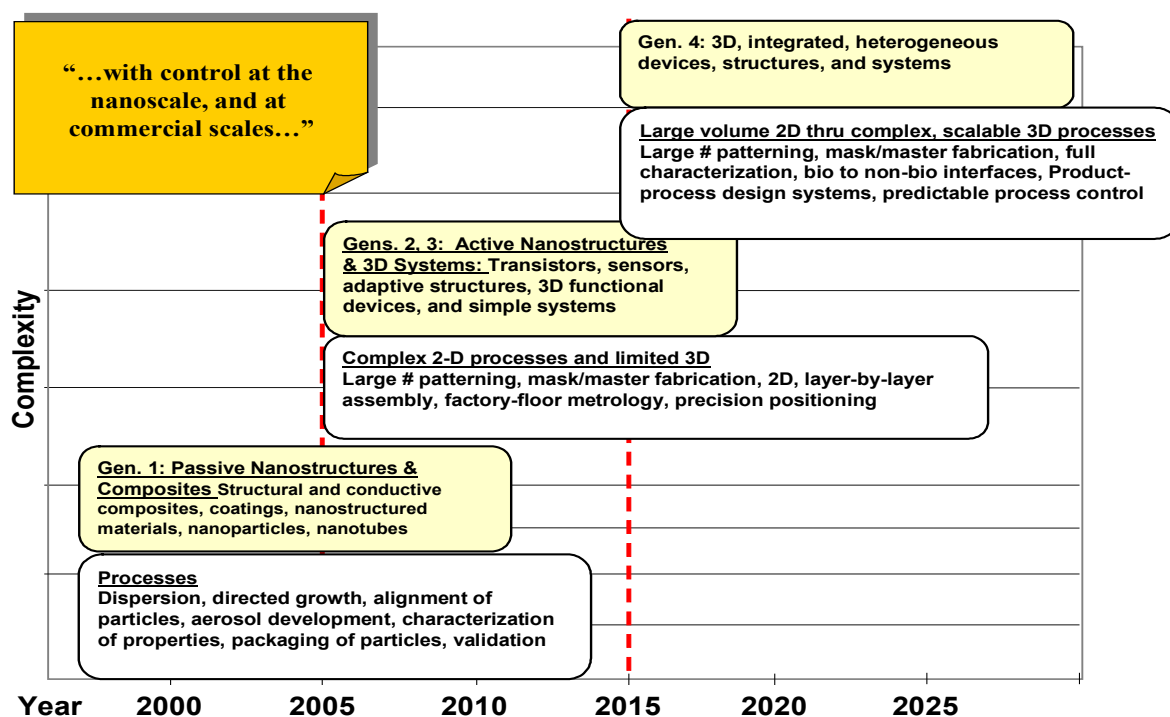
"...with control at the nanoscale, and at commercial scales..."

Gen. 4: 3D, integrated, heterogeneous devices, structures, and systems

Large volume 2D thru complex, scalable 3D processes
Large # patterning, mask/master fabrication, full characterization, bio to non-bio interfaces, Product-process design systems, predictable process control

Gens. 2, 3: Active Nanostructures & 3D Systems: Transistors, sensors, adaptive structures, 3D functional devices, and simple systems

Complex 2-D processes and limited 3D
Large # patterning, mask/master fabrication, 2D, layer-by-layer assembly, factory-floor metrology, precision positioning

Gen. 1: Passive Nanostructures & Composites Structural and conductive composites, coatings, nanostructured materials, nanoparticles, nanotubes

Processes
Dispersion, directed growth, alignment of particles, aerosol development, characterization of properties, packaging of particles, validation

Complexity

Year 2000 2005 2010 2015 2020 2025